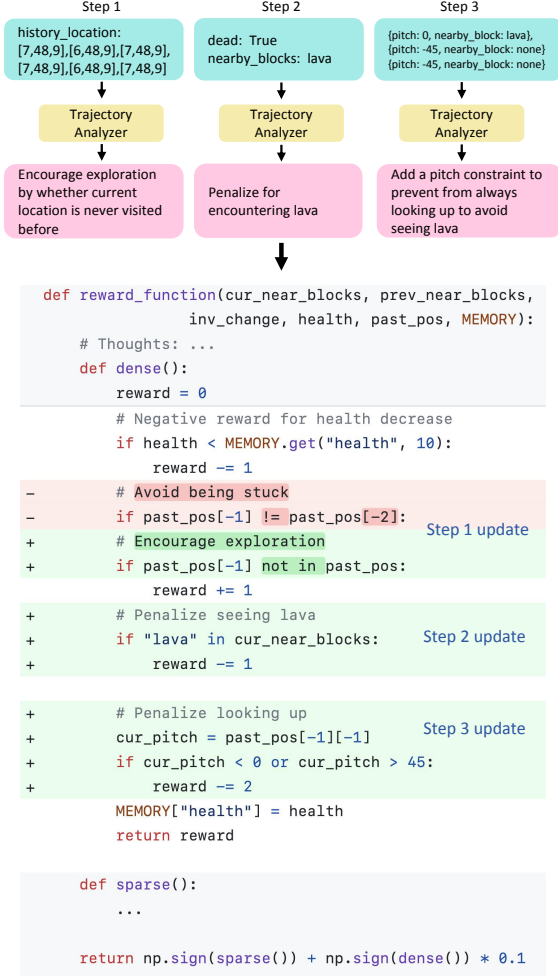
Step 1

history_location: [7,48,9],[6,48,9],[7,48,9],[7,48,9],[6,48,9],[7,48,9]

Trajectory Analyzer

Encourage exploration by whether current location is never visited before

Step 2

dead: True
nearby_blocks: lava

Trajectory Analyzer

Penalize for encountering lava

Step 3

{pitch: 0, nearby_block: lava},
{pitch: -45, nearby_block: none}
{pitch: -45, nearby_block: none}

Trajectory Analyzer

Add a pitch constraint to prevent from always looking up to avoid seeing lava

```
def reward_function(cur_near_blocks, prev_near_blocks,
                    inv_change, health, past_pos, MEMORY):
    # Thoughts: ...
    def dense():
        reward = 0
        # Negative reward for health decrease
        if health < MEMORY.get("health", 10):
            reward -= 1
-       # Avoid being stuck
-       if past_pos[-1] != past_pos[-2]:
+       # Encourage exploration
+       if past_pos[-1] not in past_pos:
            reward += 1
+       # Penalize seeing lava
+       if "lava" in cur_near_blocks:
+           reward -= 1

+       # Penalize looking up
+       cur_pitch = past_pos[-1][-1]
+       if cur_pitch < 0 or cur_pitch > 45:
+           reward -= 2
        MEMORY["health"] = health
        return reward

    def sparse():
        ...

    return np.sign(sparse()) + np.sign(dense()) * 0.1
```

Step 1 update

Step 2 update

Step 3 update